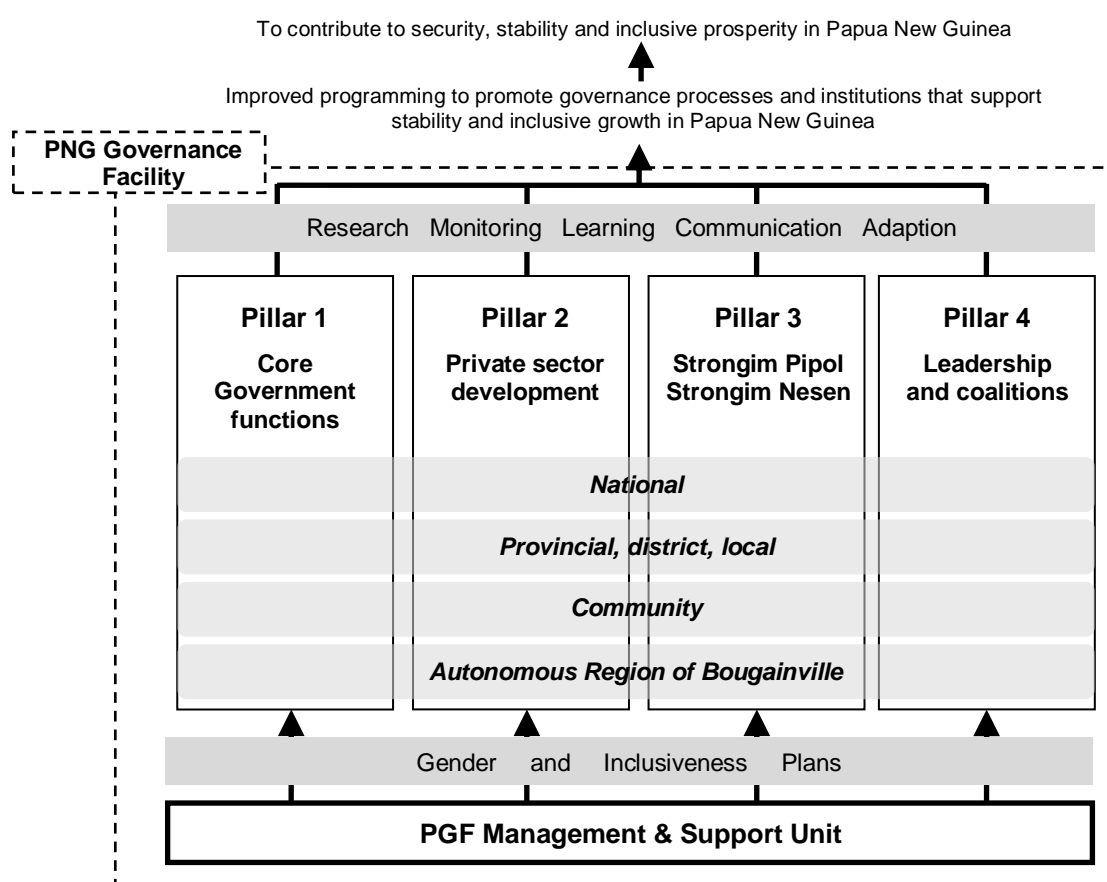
To contribute to security, stability and inclusive prosperity in Papua New Guinea

Improved programming to promote governance processes and institutions that support stability and inclusive growth in Papua New Guinea

PNG Governance Facility

Research Monitoring Learning Communication Adaption

Pillar 1
Core Government functions

Pillar 2
Private sector development

Pillar 3
Strongim Pipol Strongim Nesen

Pillar 4
Leadership and coalitions

National

Provincial, district, local

Community

Autonomous Region of Bougainville

Gender and Inclusiveness Plans

PGF Management & Support Unit